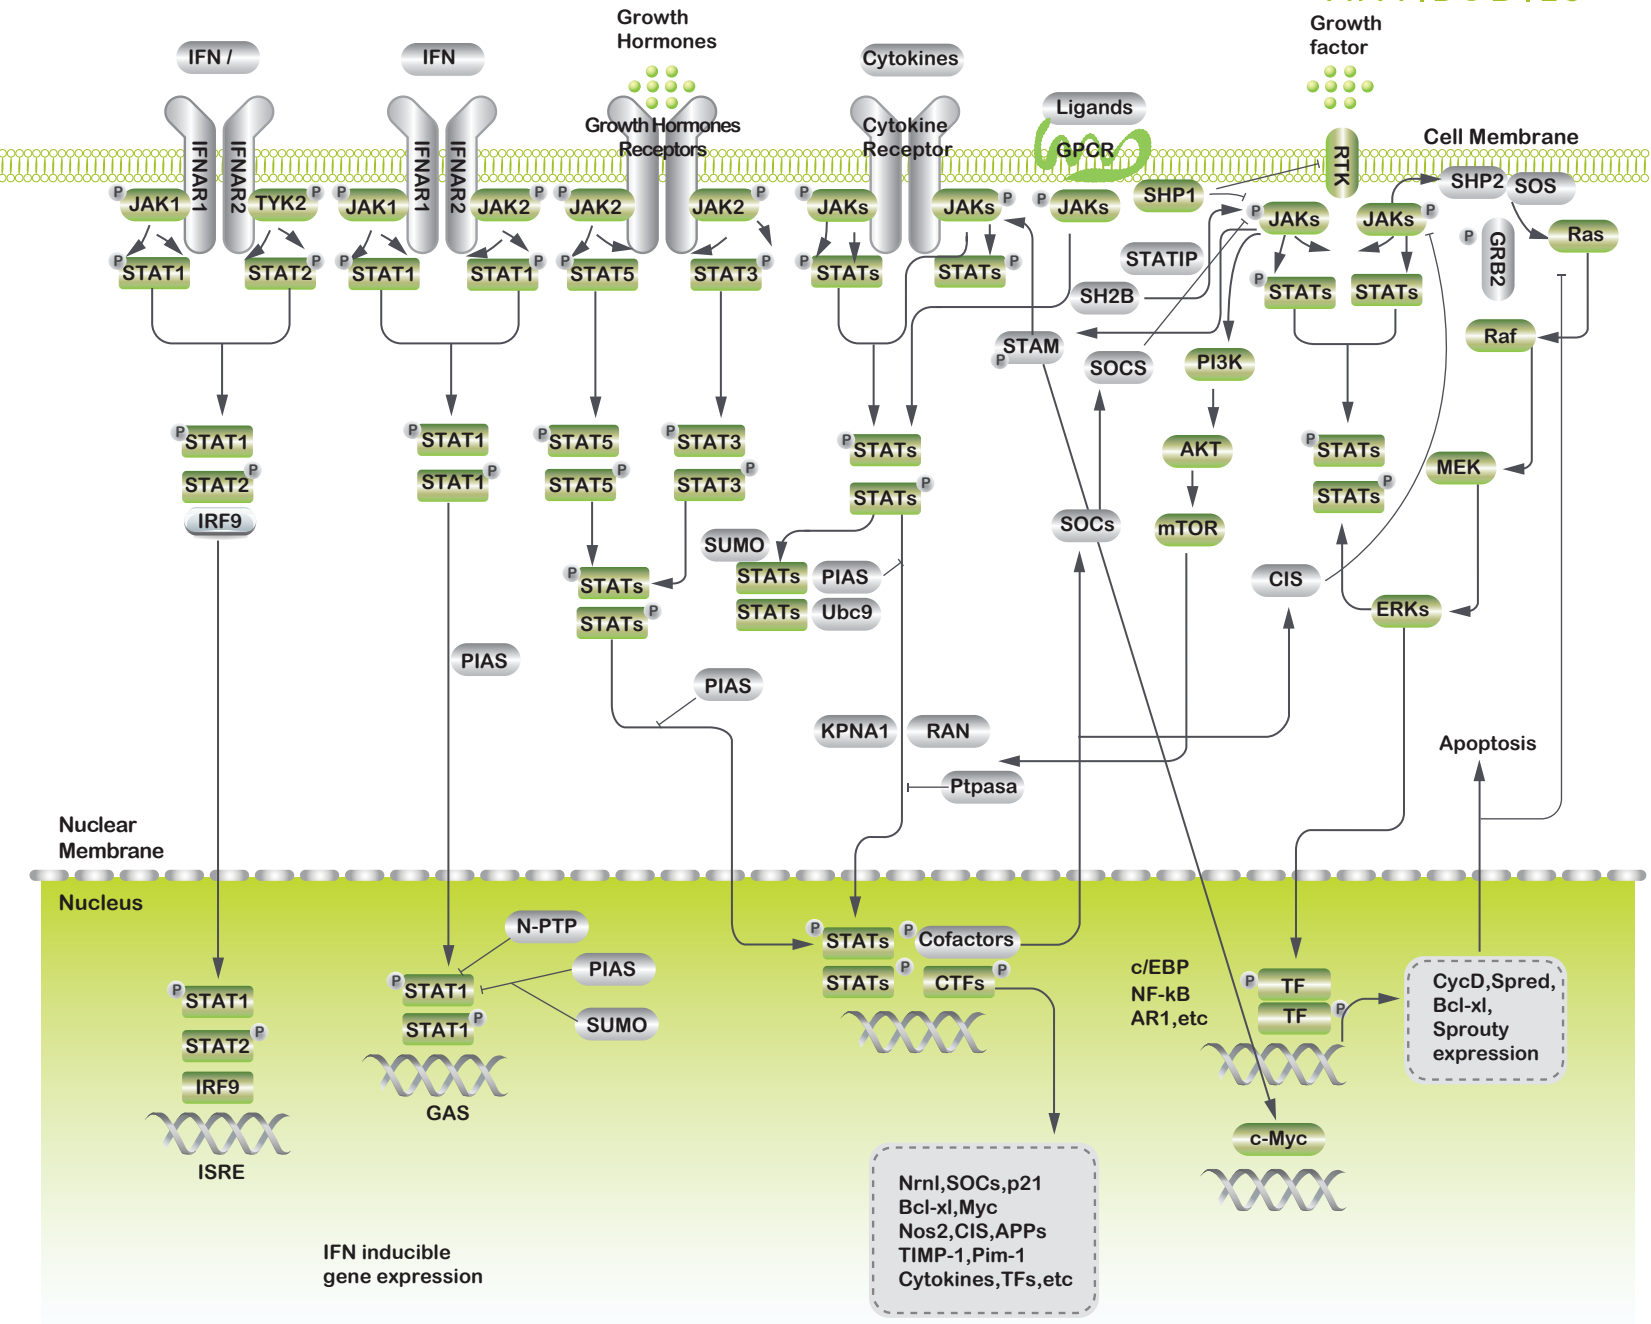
Growth Hormones

Growth factor

IFN /

IFN

Cytokines

Ligands

Cell Membrane

IFNAR1 IFNAR2

IFNAR1 IFNAR2

Growth Hormones Receptors

Cytokine Receptor

GPCR

RTK

P JAK1 TYK2 P

P JAK1 JAK2 P

P JAK2 JAK2 P

P JAKs JAKs P

P JAKs

SHP1

P JAKs

JAKs P

SHP2 SOS

P STAT1 STAT2 P

P STAT1 STAT1 P

P STAT5 STAT3 P

P STATs STATs P

STATIP

P GRB2

Ras

SH2B

P STATs STATs

STAM P

SOCS

PI3K

Raf

P STAT1

STAT2 P

IRF9

P STAT1

STAT1 P

P STAT5

STAT5 P

P STAT3

STAT3 P

P STATs

STATs P

AKT

P STATs

STATs P

MEK

SUMO

SOCs

mTOR

P STATs

STATs P

STATs PIAS

STATs Ubc9

CIS

ERKs

PIAS

PIAS

KPNA1

RAN

Apoptosis

Ptpasa

Nuclear Membrane

Nucleus

N-PTP

P STATs

P Cofactors

P STAT1

PIAS

STATs P

CTFs P

c/EBP NF-kB AR1,etc

P TF

TF P

CycD,Spred, Bcl-xl, Sprouty expression

P STAT1

STAT2 P

IRF9

STAT1 P

SUMO

ISRE

GAS

c-Myc

Nrnl,SOCs,p21 Bcl-xl,Myc Nos2,CIS,APPs TIMP-1,Pim-1 Cytokines,TFs,etc

IFN inducible gene expression